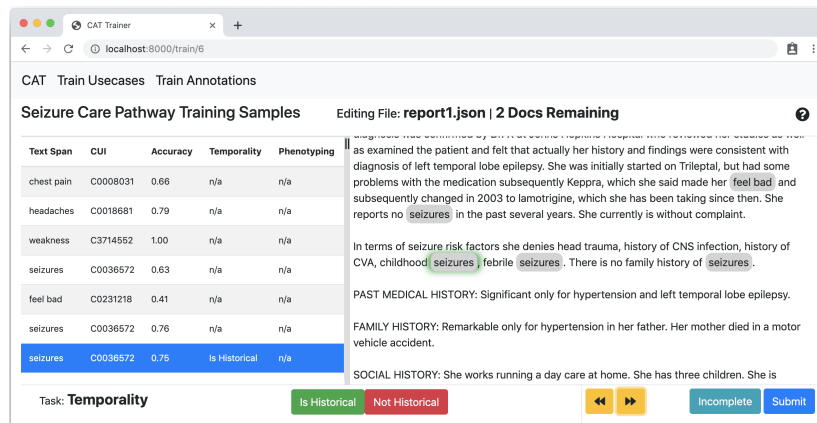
CAT Trainer

localhost:8000/train/6

CAT Train Usecases Train Annotations

Seizure Care Pathway Training Samples

Editing File: report1.json | 2 Docs Remaining

| Text Span | CUI | Accuracy | Temporality | Phenotyping |
|---|---|---|---|---|
| chest pain | C0008031 | 0.66 | n/a | n/a |
| headaches | C0018681 | 0.79 | n/a | n/a |
| weakness | C3714552 | 1.00 | n/a | n/a |
| seizures | C0036572 | 0.63 | n/a | n/a |
| feel bad | C0231218 | 0.41 | n/a | n/a |
| seizures | C0036572 | 0.76 | n/a | n/a |
| seizures | C0036572 | 0.75 | Is Historical | n/a |

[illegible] as examined the patient and felt that actually her history and findings were consistent with diagnosis of left temporal lobe epilepsy. She was initially started on Trileptal, but had some problems with the medication subsequently Keppra, which she said made her feel bad and subsequently changed in 2003 to lamotrigine, which she has been taking since then. She reports no seizures in the past several years. She currently is without complaint.

In terms of seizure risk factors she denies head trauma, history of CNS infection, history of CVA, childhood seizures, febrile seizures. There is no family history of seizures.

PAST MEDICAL HISTORY: Significant only for hypertension and left temporal lobe epilepsy.

FAMILY HISTORY: Remarkable only for hypertension in her father. Her mother died in a motor vehicle accident.

SOCIAL HISTORY: She works running a day care at home. She has three children. She is

Task: Temporality

Is Historical Not Historical

Incomplete Submit